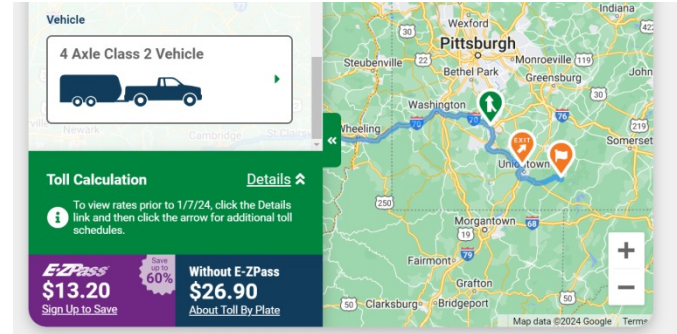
Vehicle

4 Axle Class 2 Vehicle

Newark Cambridge St Clairsville

Toll Calculation

Details

To view rates prior to 1/7/24, click the Details link and then click the arrow for additional toll schedules.

E-ZPass
$13.20
Sign Up to Save

Save up to 60%

Without E-ZPass
$26.90
About Toll By Plate

Wexford
Pittsburgh
Steubenville
Monroeville
Bethel Park
Greensburg
Washington
Wheeling
Uniontown
Somerset
Morgantown
Fairmont
Grafton
Clarksburg
Bridgeport
EXIT
30
22
79
70
119
76
219
250
19
68
50
+
−
Map data ©2024 Google Terms